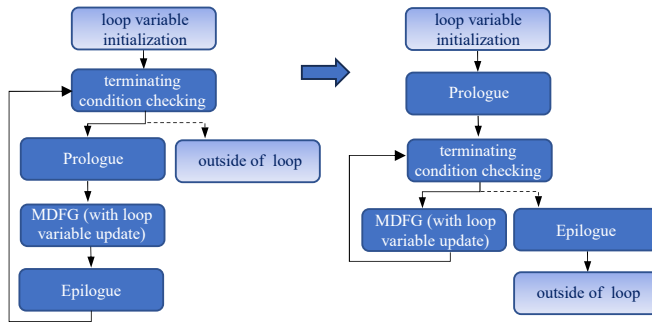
loop variable initialization

terminating condition checking

Prologue

outside of loop

MDFG (with loop variable update)

Epilogue

loop variable initialization

Prologue

terminating condition checking

MDFG (with loop variable update)

Epilogue

outside of loop